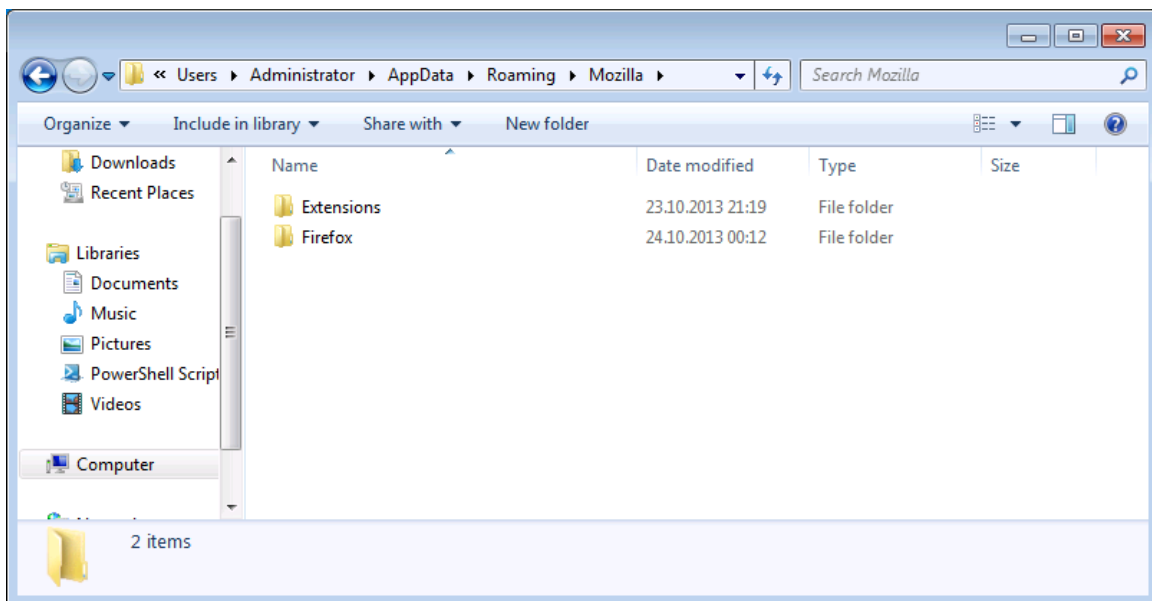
« Users ▸ Administrator ▸ AppData ▸ Roaming ▸ Mozilla ▸

Search Mozilla

Organize ▾ Include in library ▾ Share with ▾ New folder

Downloads
Recent Places

Libraries
Documents
Music
Pictures
PowerShell Script
Videos

Computer

| Name | Date modified | Type | Size |
|---|---|---|---|
| Extensions | 23.10.2013 21:19 | File folder | |
| Firefox | 24.10.2013 00:12 | File folder | |

2 items